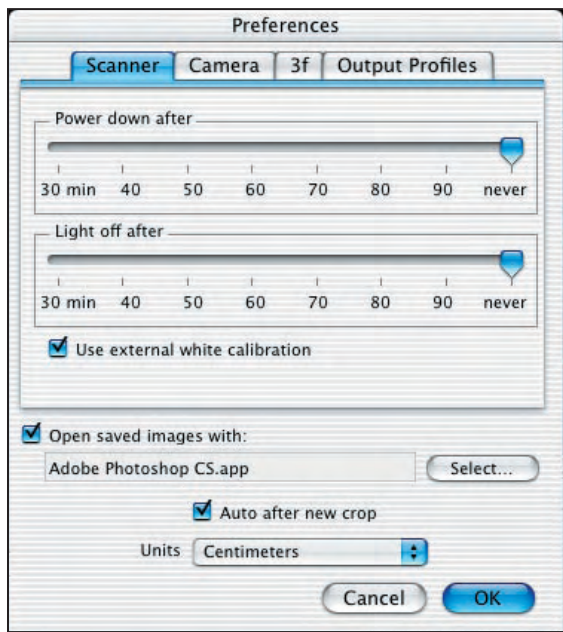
Preferences

Scanner | Camera | 3f | Output Profiles

Power down after

30 min 40 50 60 70 80 90 never

Light off after

30 min 40 50 60 70 80 90 never

Use external white calibration

Open saved images with:

Adobe Photoshop CS.app

Select...

Auto after new crop

Units Centimeters

Cancel

OK